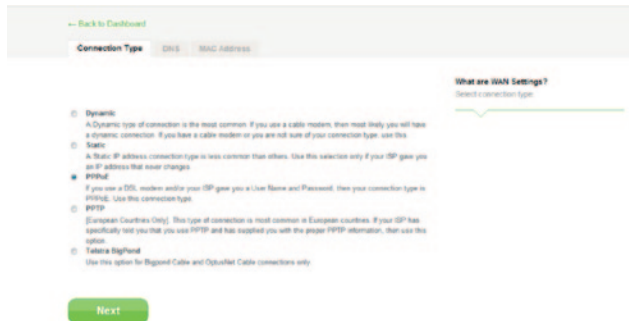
← Back to Dashboard

Connection Type DNS MAC Address

What are WAN Settings?
Select connection type

Dynamic
A Dynamic type of connection is the most common. If you use a cable modem, then most likely you will have a dynamic connection. If you have a cable modem or you are not sure of your connection type, use this.

Static
A Static IP address connection type is less common than others. Use this selection only if your ISP gave you an IP address that never changes.

PPPoE
If you use a DSL modem and/or your ISP gave you a User Name and Password, then your connection type is PPPoE. Use this connection type.

PPTP
[European Countries Only]. This type of connection is most common in European countries. If your ISP has specifically told you that you use PPTP and has supplied you with the proper PPTP information, then use this option.

Telstra BigPond
Use this option for Bigpond Cable and OptusNet Cable connections only

Next